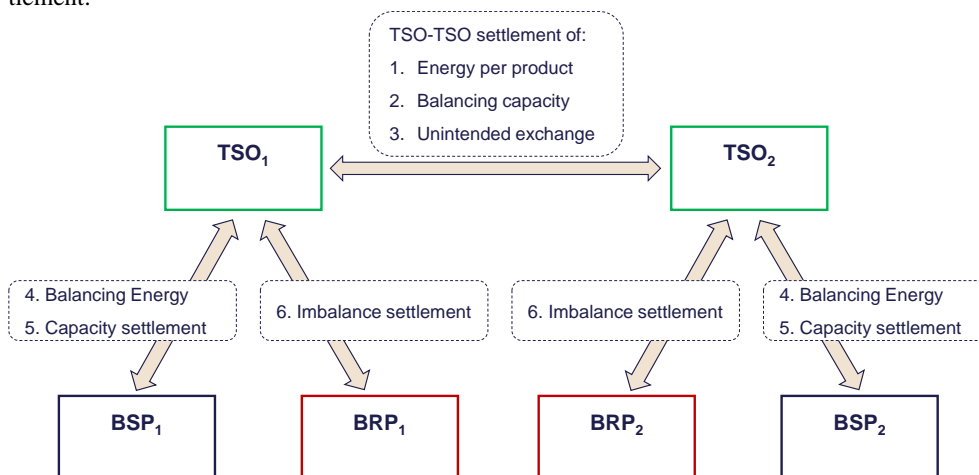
tlement:

TSO-TSO settlement of:
1. Energy per product
2. Balancing capacity
3. Unintended exchange

$TSO_1$

$TSO_2$

4. Balancing Energy
5. Capacity settlement

6. Imbalance settlement

6. Imbalance settlement

4. Balancing Energy
5. Capacity settlement

$BSP_1$

$BRP_1$

$BRP_2$

$BSP_2$